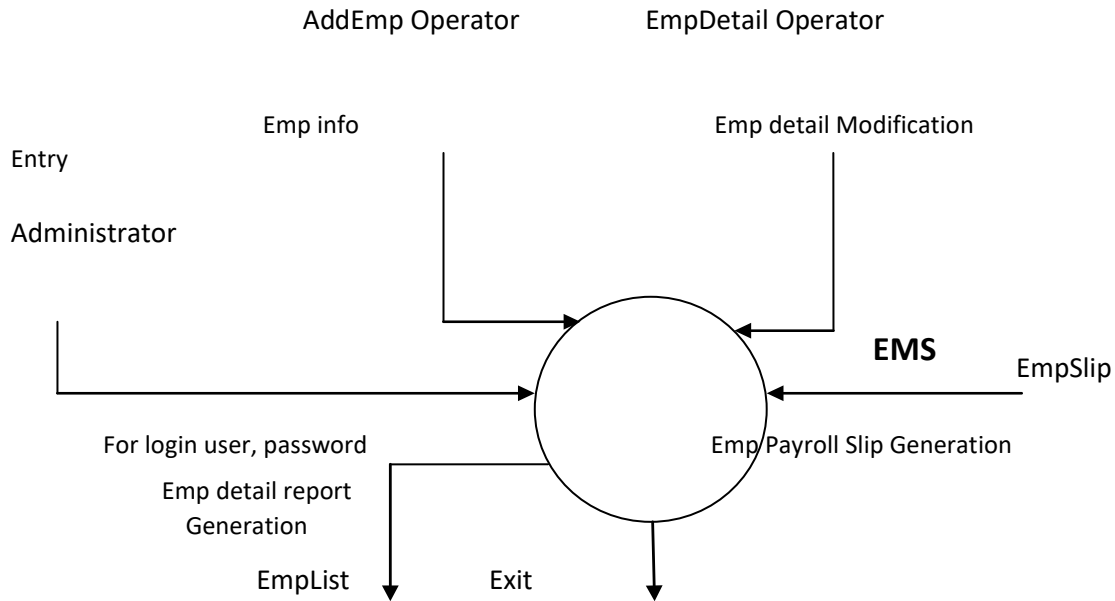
AddEmp Operator

EmpDetail Operator

Emp info

Emp detail Modification

Entry

Administrator

EMS

EmpSlip

For login user, password

Emp Payroll Slip Generation

Emp detail report Generation

EmpList

Exit